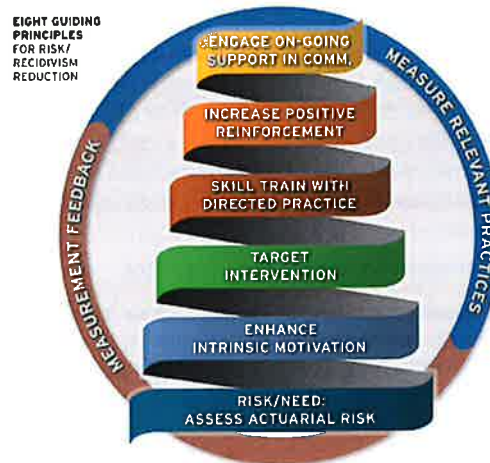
EIGHT GUIDING PRINCIPLES FOR RISK/ RECIDIVISM REDUCTION

ENGAGE ON-GOING SUPPORT IN COMM.

INCREASE POSITIVE REINFORCEMENT

SKILL TRAIN WITH DIRECTED PRACTICE

TARGET INTERVENTION

ENHANCE INTRINSIC MOTIVATION

RISK/NEED: ASSESS ACTUARIAL RISK

MEASUREMENT FEEDBACK

MEASURE RELEVANT PRACTICES